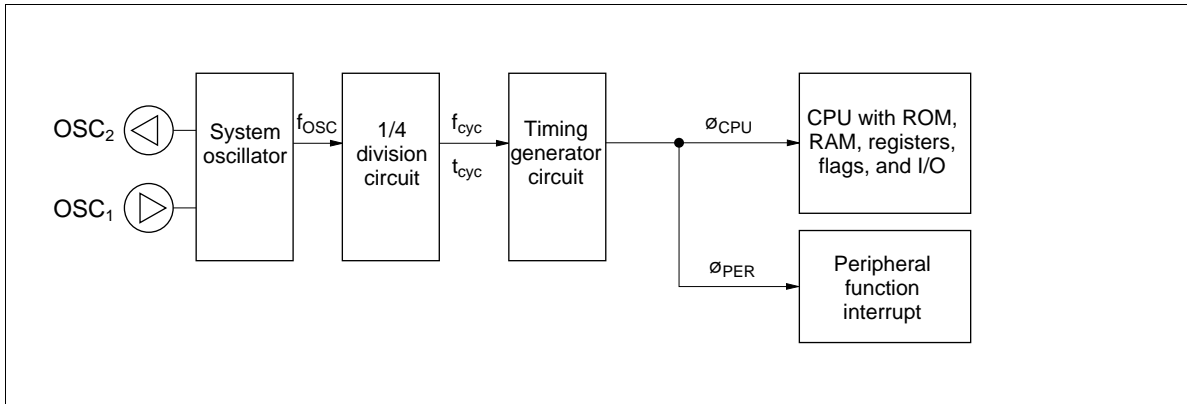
$OSC_2$

$OSC_1$

System oscillator

$f_{OSC}$

1/4 division circuit

$f_{cyc}$

$t_{cyc}$

Timing generator circuit

$ø_{CPU}$

CPU with ROM, RAM, registers, flags, and I/O

$ø_{PER}$

Peripheral function interrupt